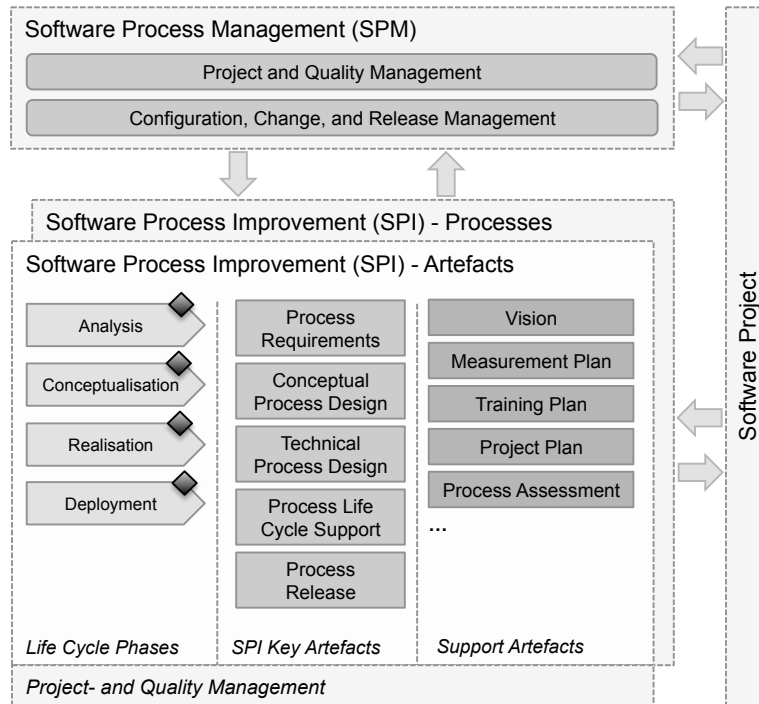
Software Process Management (SPM)

Project and Quality Management

Configuration, Change, and Release Management

Software Process Improvement (SPI) - Processes

Software Process Improvement (SPI) - Artefacts

Analysis

Conceptualisation

Realisation

Deployment

Process Requirements

Conceptual Process Design

Technical Process Design

Process Life Cycle Support

Process Release

Vision

Measurement Plan

Training Plan

Project Plan

Process Assessment

...

Life Cycle Phases

SPI Key Artefacts

Support Artefacts

Project- and Quality Management

Software Project